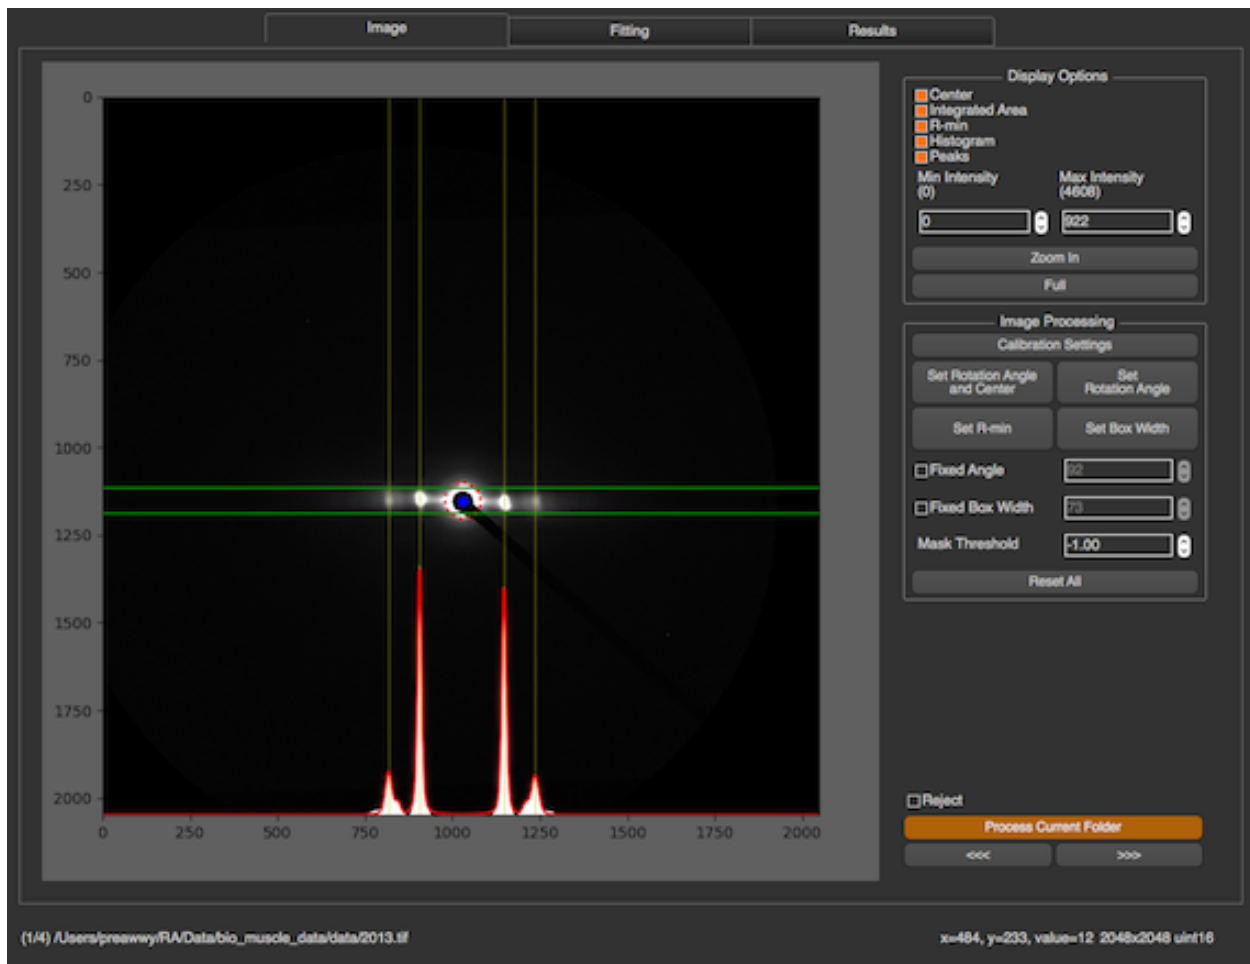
Image
Fitting
Results

0
250
500
750
1000
1250
1500
1750
2000

0
250
500
750
1000
1250
1500
1750
2000

Display Options
Center
Integrated Area
R-min
Histogram
Peaks
Min Intensity (0)
Max Intensity (4608)
0
922
Zoom In
Full

Image Processing
Calibration Settings
Set Rotation Angle and Center
Set Rotation Angle
Set R-min
Set Box Width
Fixed Angle
92
Fixed Box Width
73
Mask Threshold
-1.00
Reset All

Reject
Process Current Folder
<<<
>>>

(1/4) /Users/preawwy/RA/Data/bio_muscle_data/data/2013.tif
x=484, y=233, value=12 2048x2048 uint16